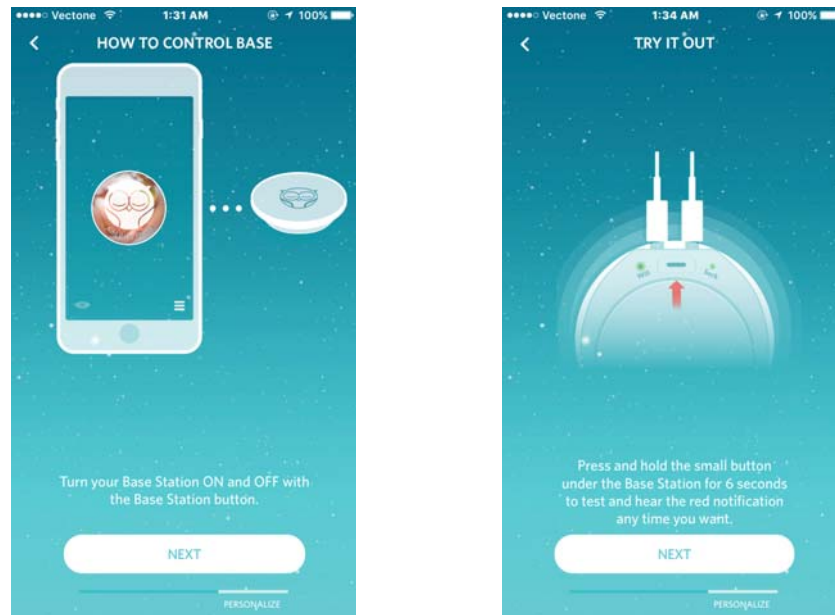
Vectone 1:31 AM 100%

HOW TO CONTROL BASE

Turn your Base Station ON and OFF with the Base Station button.

NEXT

PERSONALIZE

Vectone 1:34 AM 100%

TRY IT OUT

Press and hold the small button under the Base Station for 6 seconds to test and hear the red notification any time you want.

NEXT

PERSONALIZE